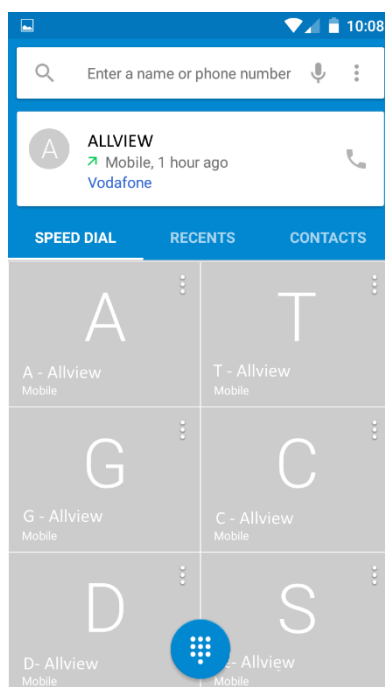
10:08

Enter a name or phone number

A
ALLVIEW
Mobile, 1 hour ago
Vodafone

SPEED DIAL RECENTS CONTACTS

A
A - Allview
Mobile

T
T - Allview
Mobile

G
G - Allview
Mobile

C
C - Allview
Mobile

D
D- Allview
Mobile

S
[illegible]- Allview
Mobile